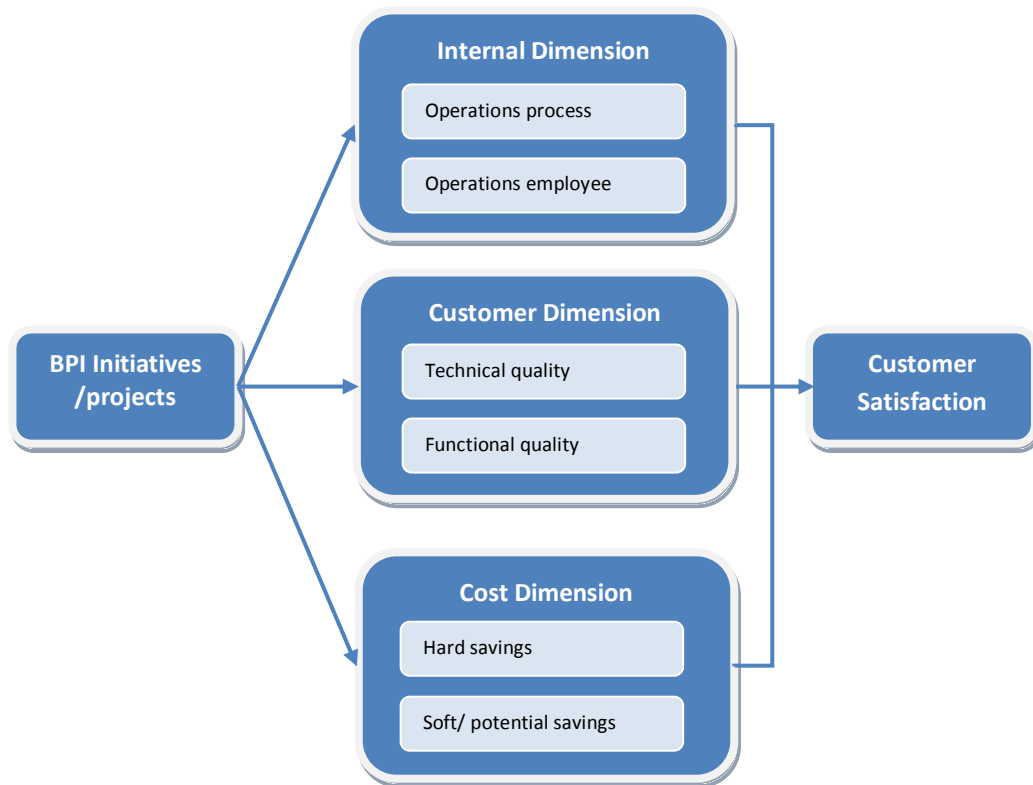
BPI Initiatives /projects

Internal Dimension

Operations process

Operations employee

Customer Dimension

Technical quality

Functional quality

Cost Dimension

Hard savings

Soft/ potential savings

Customer Satisfaction